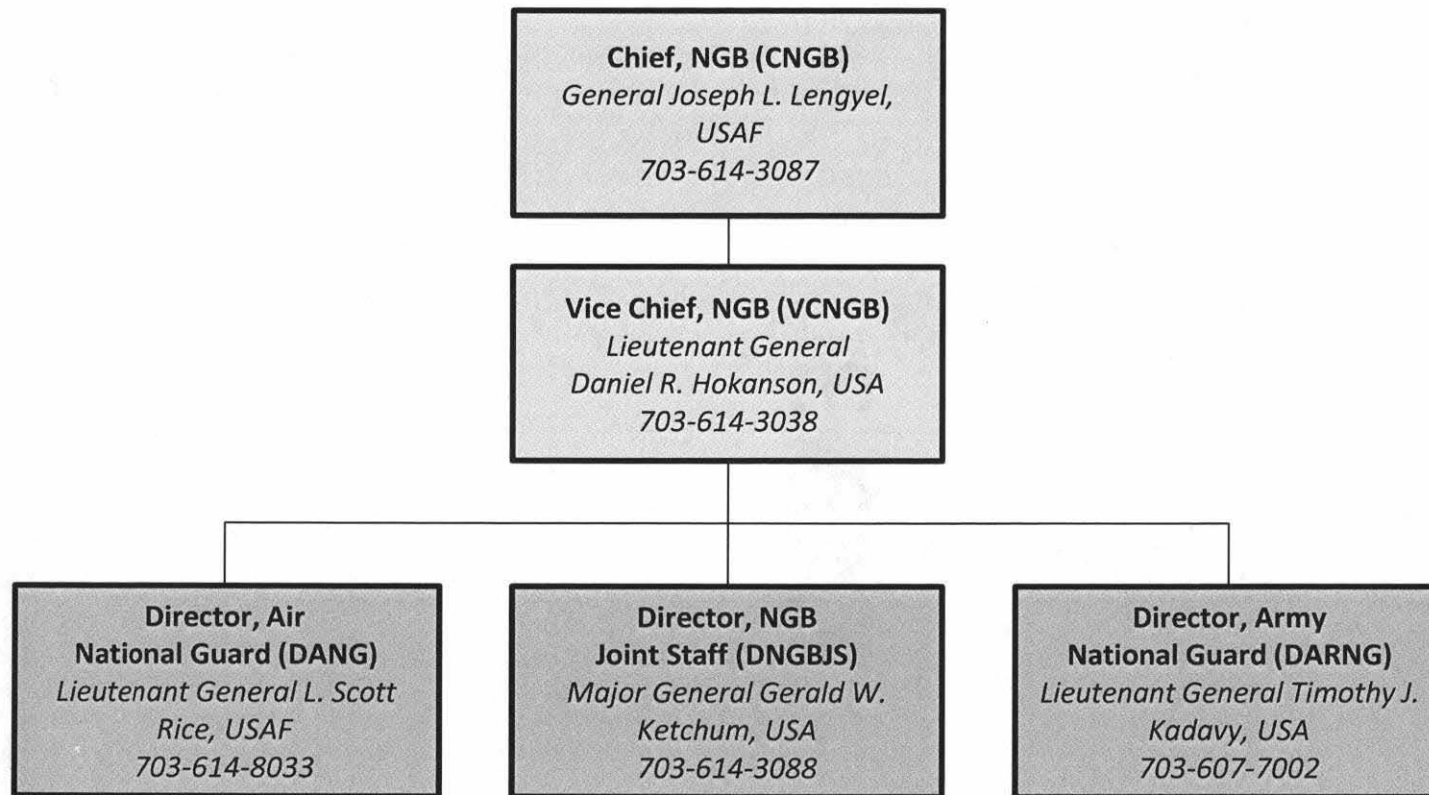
Chief, NGB (CNGB)
General Joseph L. Lengyel, USAF
703-614-3087

Vice Chief, NGB (VCNGB)
Lieutenant General Daniel R. Hokanson, USA
703-614-3038

Director, Air National Guard (DANG)
Lieutenant General L. Scott Rice, USAF
703-614-8033

Director, NGB Joint Staff (DNGBJS)
Major General Gerald W. Ketchum, USA
703-614-3088

Director, Army National Guard (DARNG)
Lieutenant General Timothy J. Kadavy, USA
703-607-7002